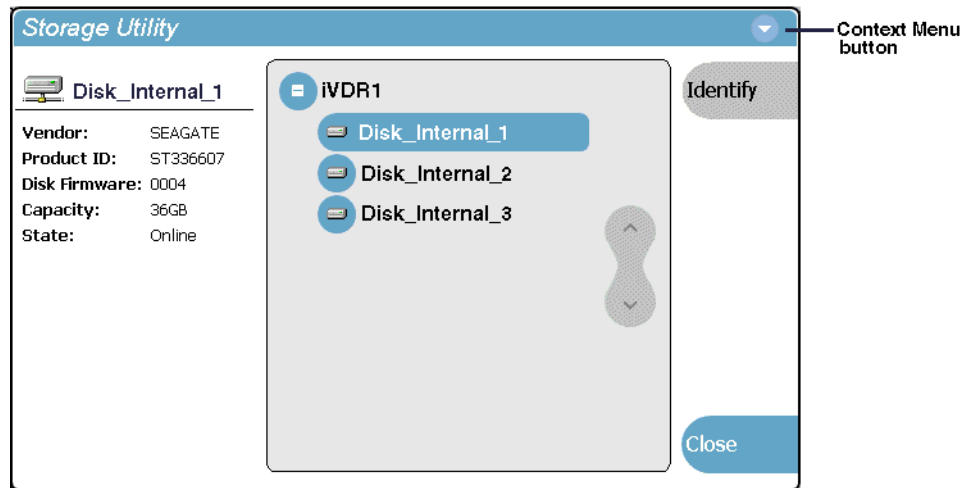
Storage Utility

Context Menu button

Disk_Internal_1

| | |
|---|---|
| Vendor: | SEAGATE |
| Product ID: | ST336607 |
| Disk Firmware: | 0004 |
| Capacity: | 36GB |
| State: | Online |

iVDR1

Disk_Internal_1

Disk_Internal_2

Disk_Internal_3

Identify

Close